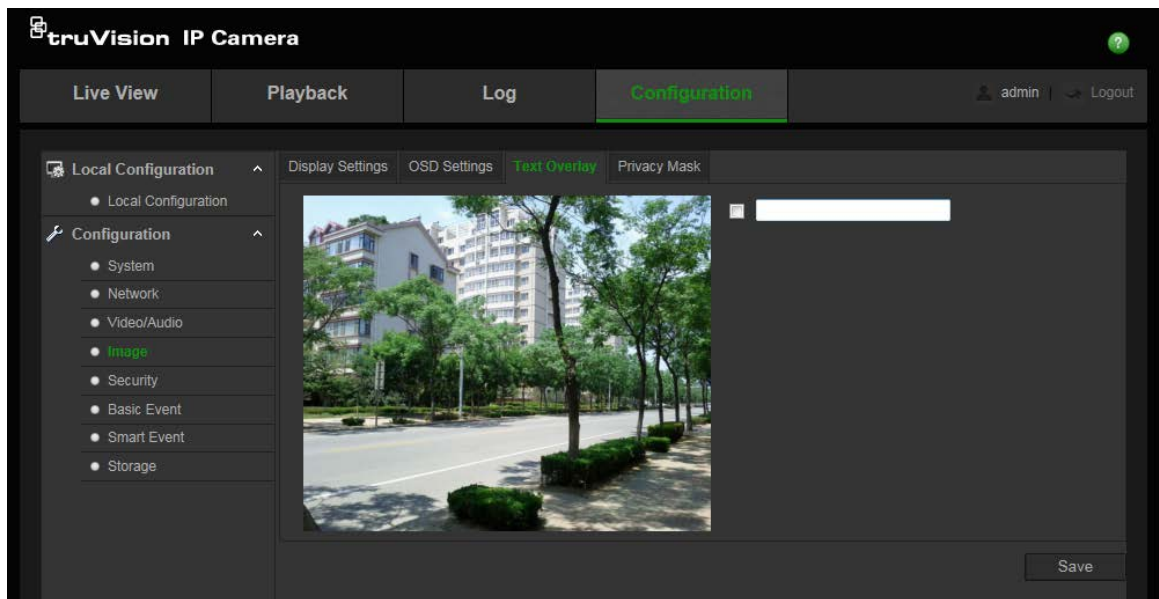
truVision IP Camera

?

Live View | Playback | Log | Configuration | admin | Logout

Local Configuration
Local Configuration
Configuration
System
Network
Video/Audio
Image
Security
Basic Event
Smart Event
Storage

Display Settings | OSD Settings | Text Overlay | Privacy Mask

Save